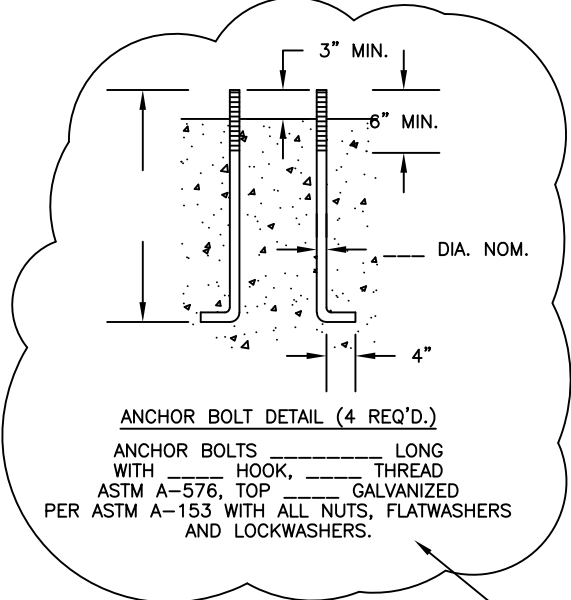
3" MIN.

6" MIN.

___ DIA. NOM.

4"

ANCHOR BOLT DETAIL (4 REQ'D.)

ANCHOR BOLTS _________ LONG WITH _____ HOOK, _____ THREAD ASTM A-576, TOP _____ GALVANIZED PER ASTM A-153 WITH ALL NUTS, FLATWASHERS AND LOCKWASHERS.